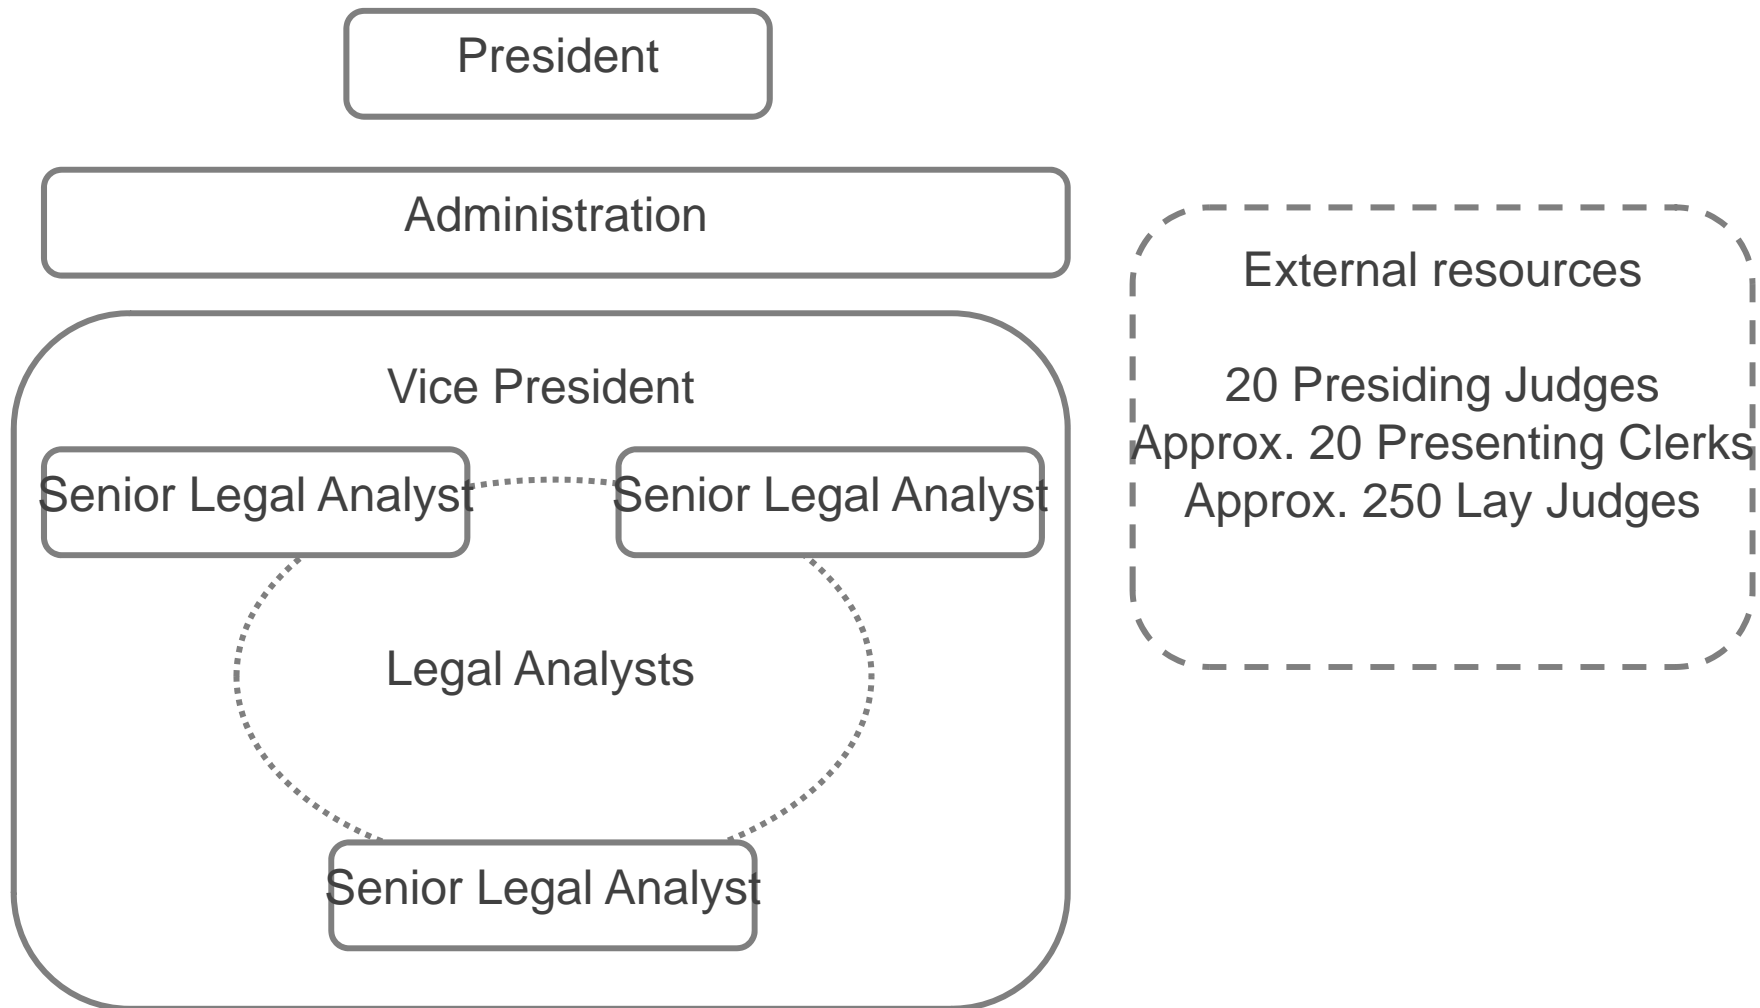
President

Administration

Vice President

Senior Legal Analyst

Senior Legal Analyst

Legal Analysts

Senior Legal Analyst

External resources

20 Presiding Judges
Approx. 20 Presenting Clerks
Approx. 250 Lay Judges